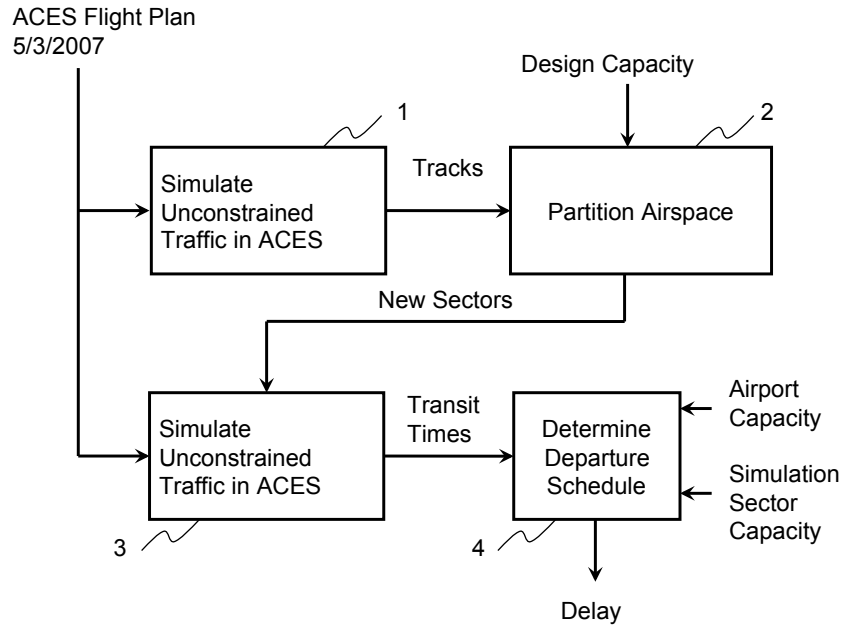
ACES Flight Plan
5/3/2007

Design Capacity

1

2

Simulate Unconstrained Traffic in ACES

Tracks

Partition Airspace

New Sectors

Simulate Unconstrained Traffic in ACES

Transit Times

Determine Departure Schedule

Airport Capacity

Simulation Sector Capacity

3

4

Delay